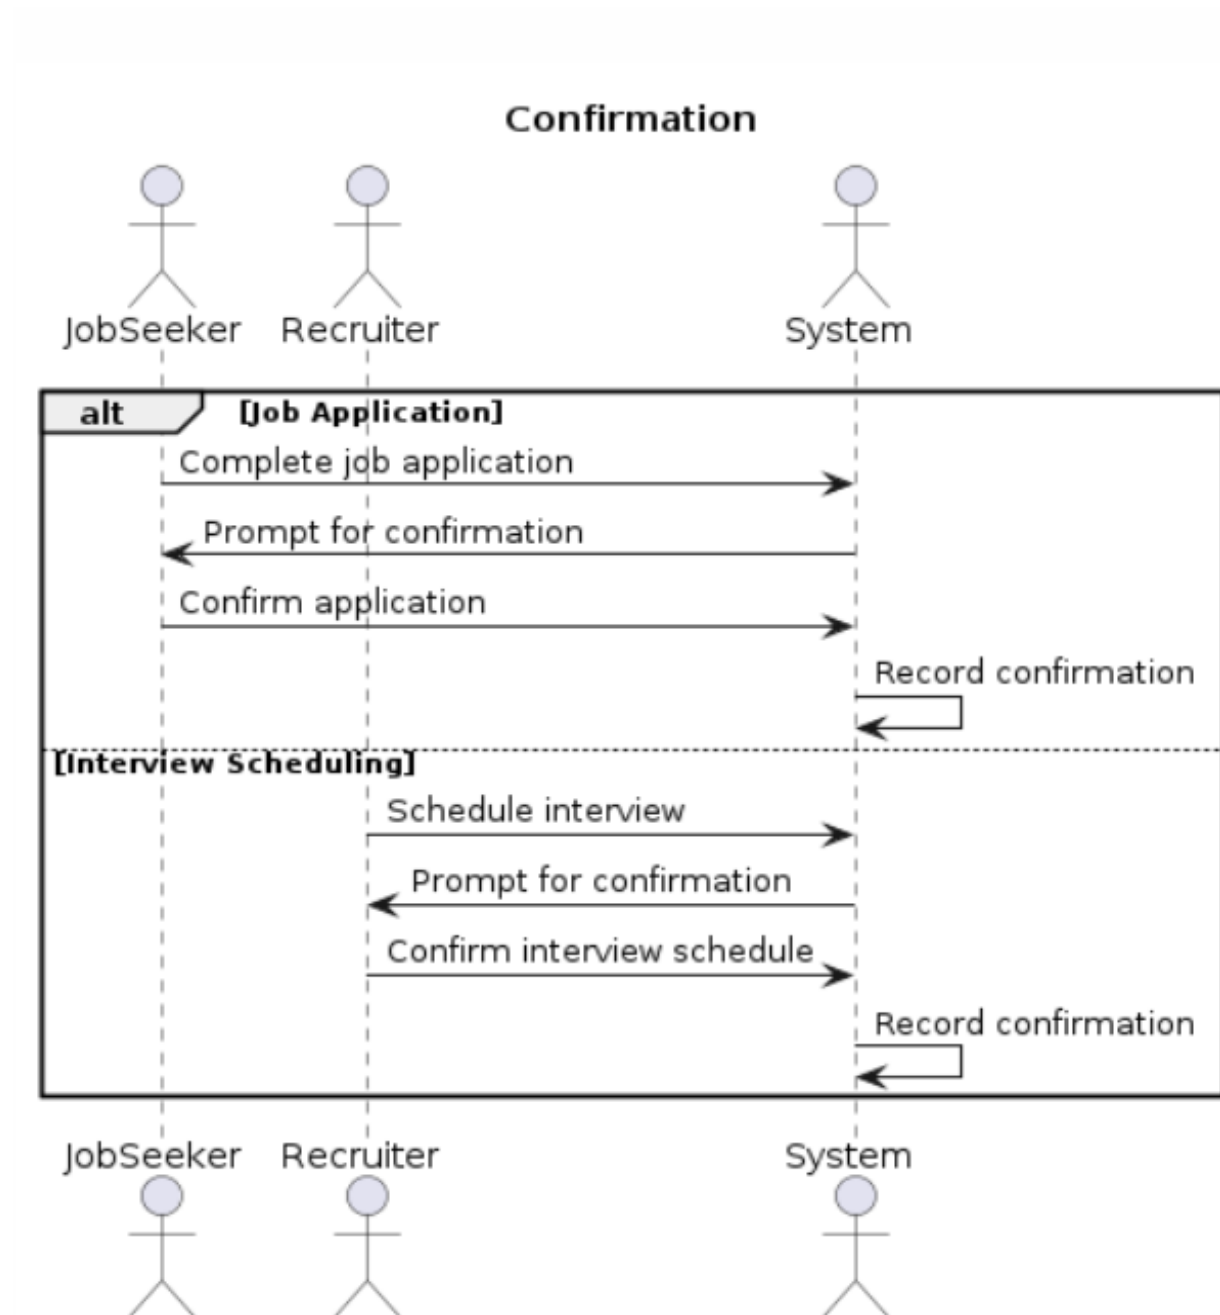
Confirmation

JobSeeker Recruiter System

alt [Job Application]

Complete job application

Prompt for confirmation

Confirm application

Record confirmation

[Interview Scheduling]

Schedule interview

Prompt for confirmation

Confirm interview schedule

Record confirmation

JobSeeker Recruiter System